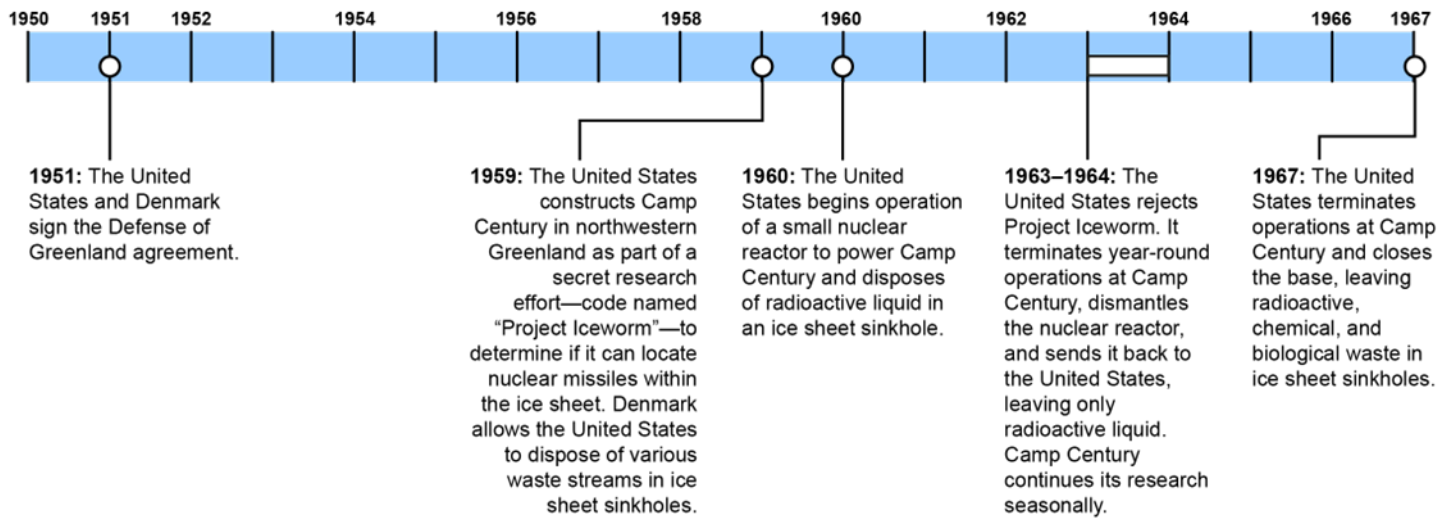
1950 1951 1952 1954 1956 1958 1960 1962 1964 1966 1967

**1951:** The United States and Denmark sign the Defense of Greenland agreement.

**1959:** The United States constructs Camp Century in northwestern Greenland as part of a secret research effort—code named "Project Iceworm"—to determine if it can locate nuclear missiles within the ice sheet. Denmark allows the United States to dispose of various waste streams in ice sheet sinkholes.

**1960:** The United States begins operation of a small nuclear reactor to power Camp Century and disposes of radioactive liquid in an ice sheet sinkhole.

**1963–1964:** The United States rejects Project Iceworm. It terminates year-round operations at Camp Century, dismantles the nuclear reactor, and sends it back to the United States, leaving only radioactive liquid. Camp Century continues its research seasonally.

**1967:** The United States terminates operations at Camp Century and closes the base, leaving radioactive, chemical, and biological waste in ice sheet sinkholes.